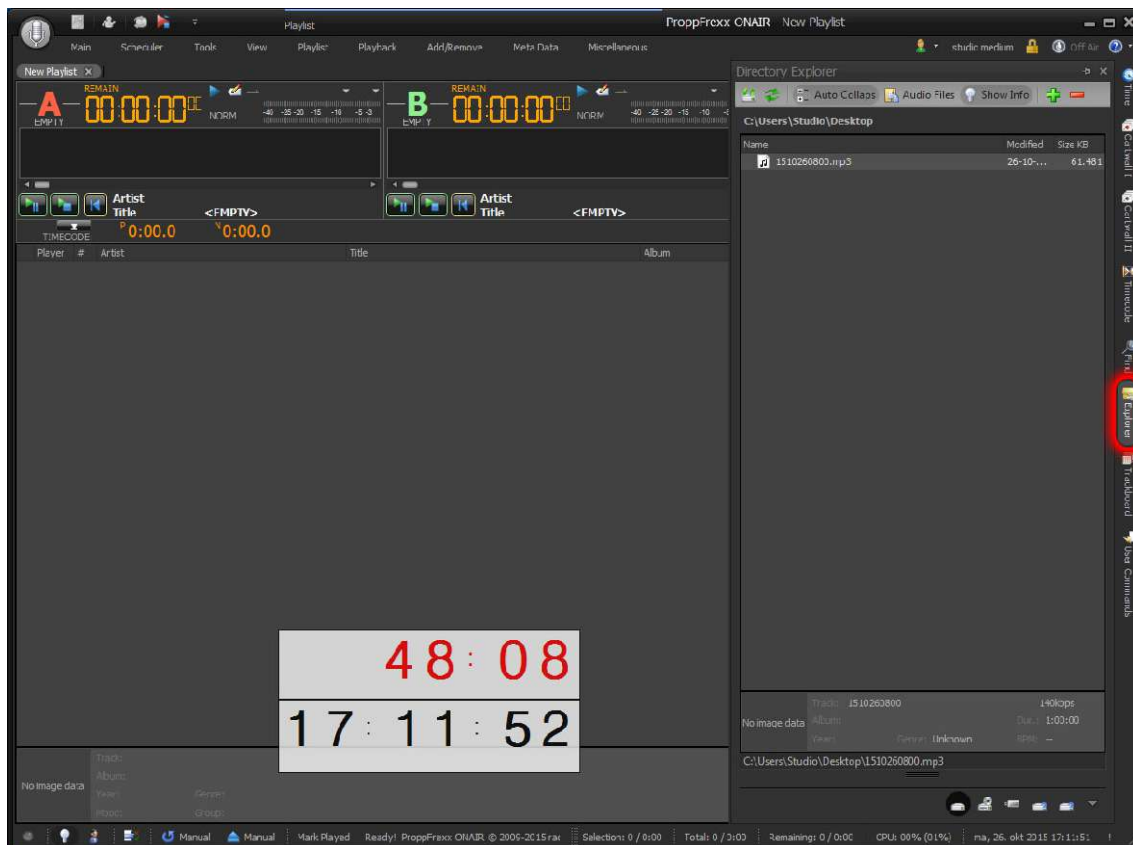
Playlist

ProppFrexx ONAIR New Playlist

Main Scheduler Tools View Playlist Playback Add/Remove Meta Data Miscellaneous

studio medium Off Air

New Playlist ×

A REMAIN 00:00:00 EMPTY NORM -40 -35 -30 -15 -10 -5 -3

B REMAIN 00:00:00 EMPTY NORM -40 -35 -20 -15 -10

Artist
Title <EMPTY>

Artist
Title <EMPTY>

TIMECODE P 0:00.0 N 0:00.0

Player # Artist Title Album

48 : 08

17 : 11 : 52

No image data Track: Album: Year: Genre: Mood: Group:

Directory Explorer

Auto Collaps Audio Files Show Info

C:\Users\Studio\Desktop

Name Modified Size KB
1510260800.mp3 26-10-... 61.481

No image data Track: 1510260800 140kbps Album: Dur.: 1:03:00 Year: Genre: Unknown BPM: --

C:\Users\Studio\Desktop\1510260800.mp3

Time Cartwall I Cartwall II Timecode Find Explorer Trackboard User Commands

Manual Manual Mark Played Ready! ProppFrexx ONAIR © 2005-2015 rad Selection: 0 / 0:00 Total: 0 / 0:00 Remaining: 0 / 0:00 CPU: 00% (01%) ma, 26. okt 2015 17:11:51